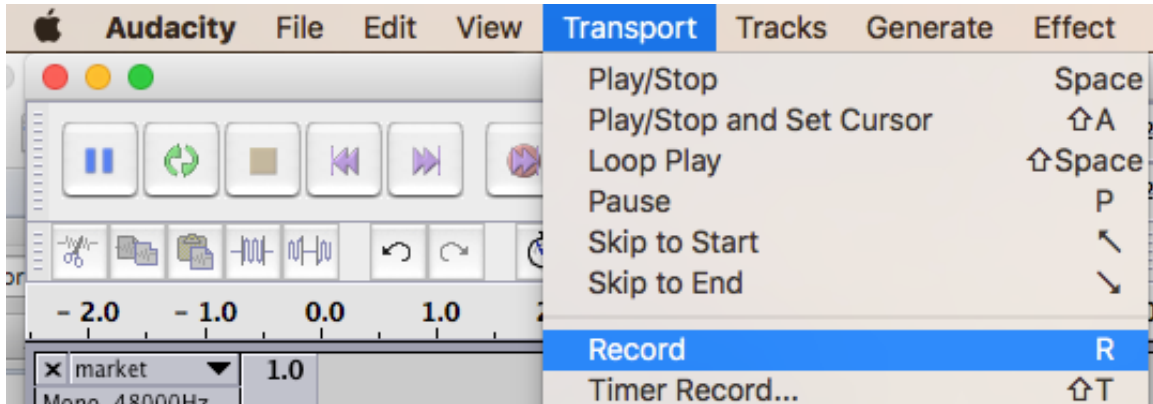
Audacity File Edit View Transport Tracks Generate Effect

Play/Stop Space
Play/Stop and Set Cursor ⇧A
Loop Play ⇧Space
Pause P
Skip to Start ↖
Skip to End ↘
Record R
Timer Record... ⇧T

- 2.0 - 1.0 0.0 1.0

× market ▼ 1.0
Mono, 48000Hz